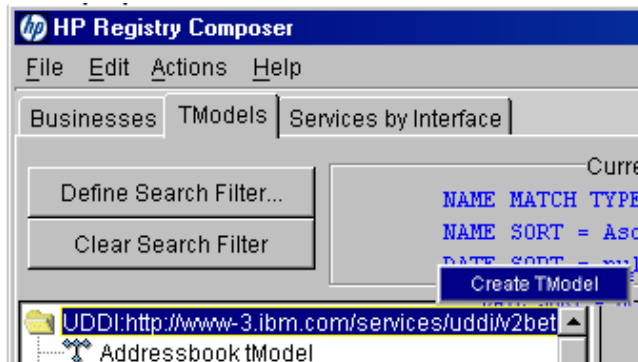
hp HP Registry Composer

File Edit Actions Help

Businesses TModels Services by Interface

Define Search Filter...

Clear Search Filter

Curre

NAME MATCH TYPE

NAME SORT = Asc

DATE SORT = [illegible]

Create TModel

UDDI:http://www-3.ibm.com/services/uddi/v2bet

Addressbook tModel